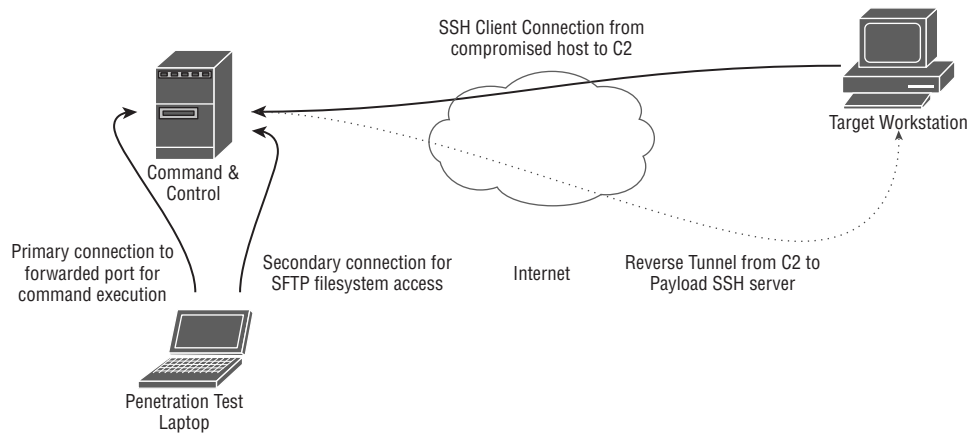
SSH Client Connection from compromised host to C2

Target Workstation

Command & Control

Primary connection to forwarded port for command execution

Secondary connection for SFTP filesystem access

Internet

Reverse Tunnel from C2 to Payload SSH server

Penetration Test Laptop